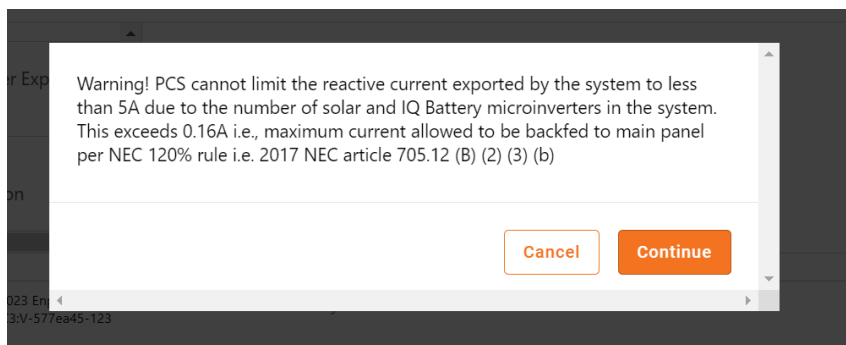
er Exp

on

Warning! PCS cannot limit the reactive current exported by the system to less than 5A due to the number of solar and IQ Battery microinverters in the system. This exceeds 0.16A i.e., maximum current allowed to be backfed to main panel per NEC 120% rule i.e. 2017 NEC article 705.12 (B) (2) (3) (b)

Cancel

Continue

023 En
3:V-577ea45-123